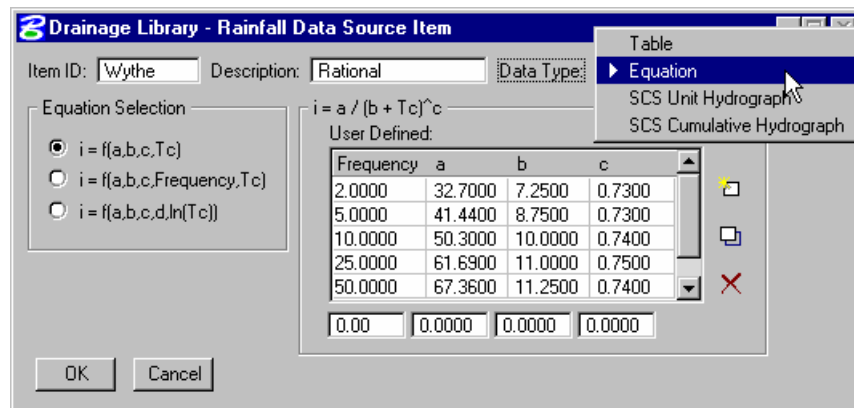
Drainage Library - Rainfall Data Source Item

Item ID: Wythe Description: Rational Data Type:

Table
Equation
SCS Unit Hydrograph
SCS Cumulative Hydrograph

Equation Selection
i = f(a,b,c,Tc)
i = f(a,b,c,Frequency,Tc)
i = f(a,b,c,d,ln(Tc))

i = a / (b + Tc)^c
User Defined:

| Frequency | a | b | c |
|---|---|---|---|
| 2.0000 | 32.7000 | 7.2500 | 0.7300 |
| 5.0000 | 41.4400 | 8.7500 | 0.7300 |
| 10.0000 | 50.3000 | 10.0000 | 0.7400 |
| 25.0000 | 61.6900 | 11.0000 | 0.7500 |
| 50.0000 | 67.3600 | 11.2500 | 0.7400 |

0.00 0.0000 0.0000 0.0000

OK Cancel